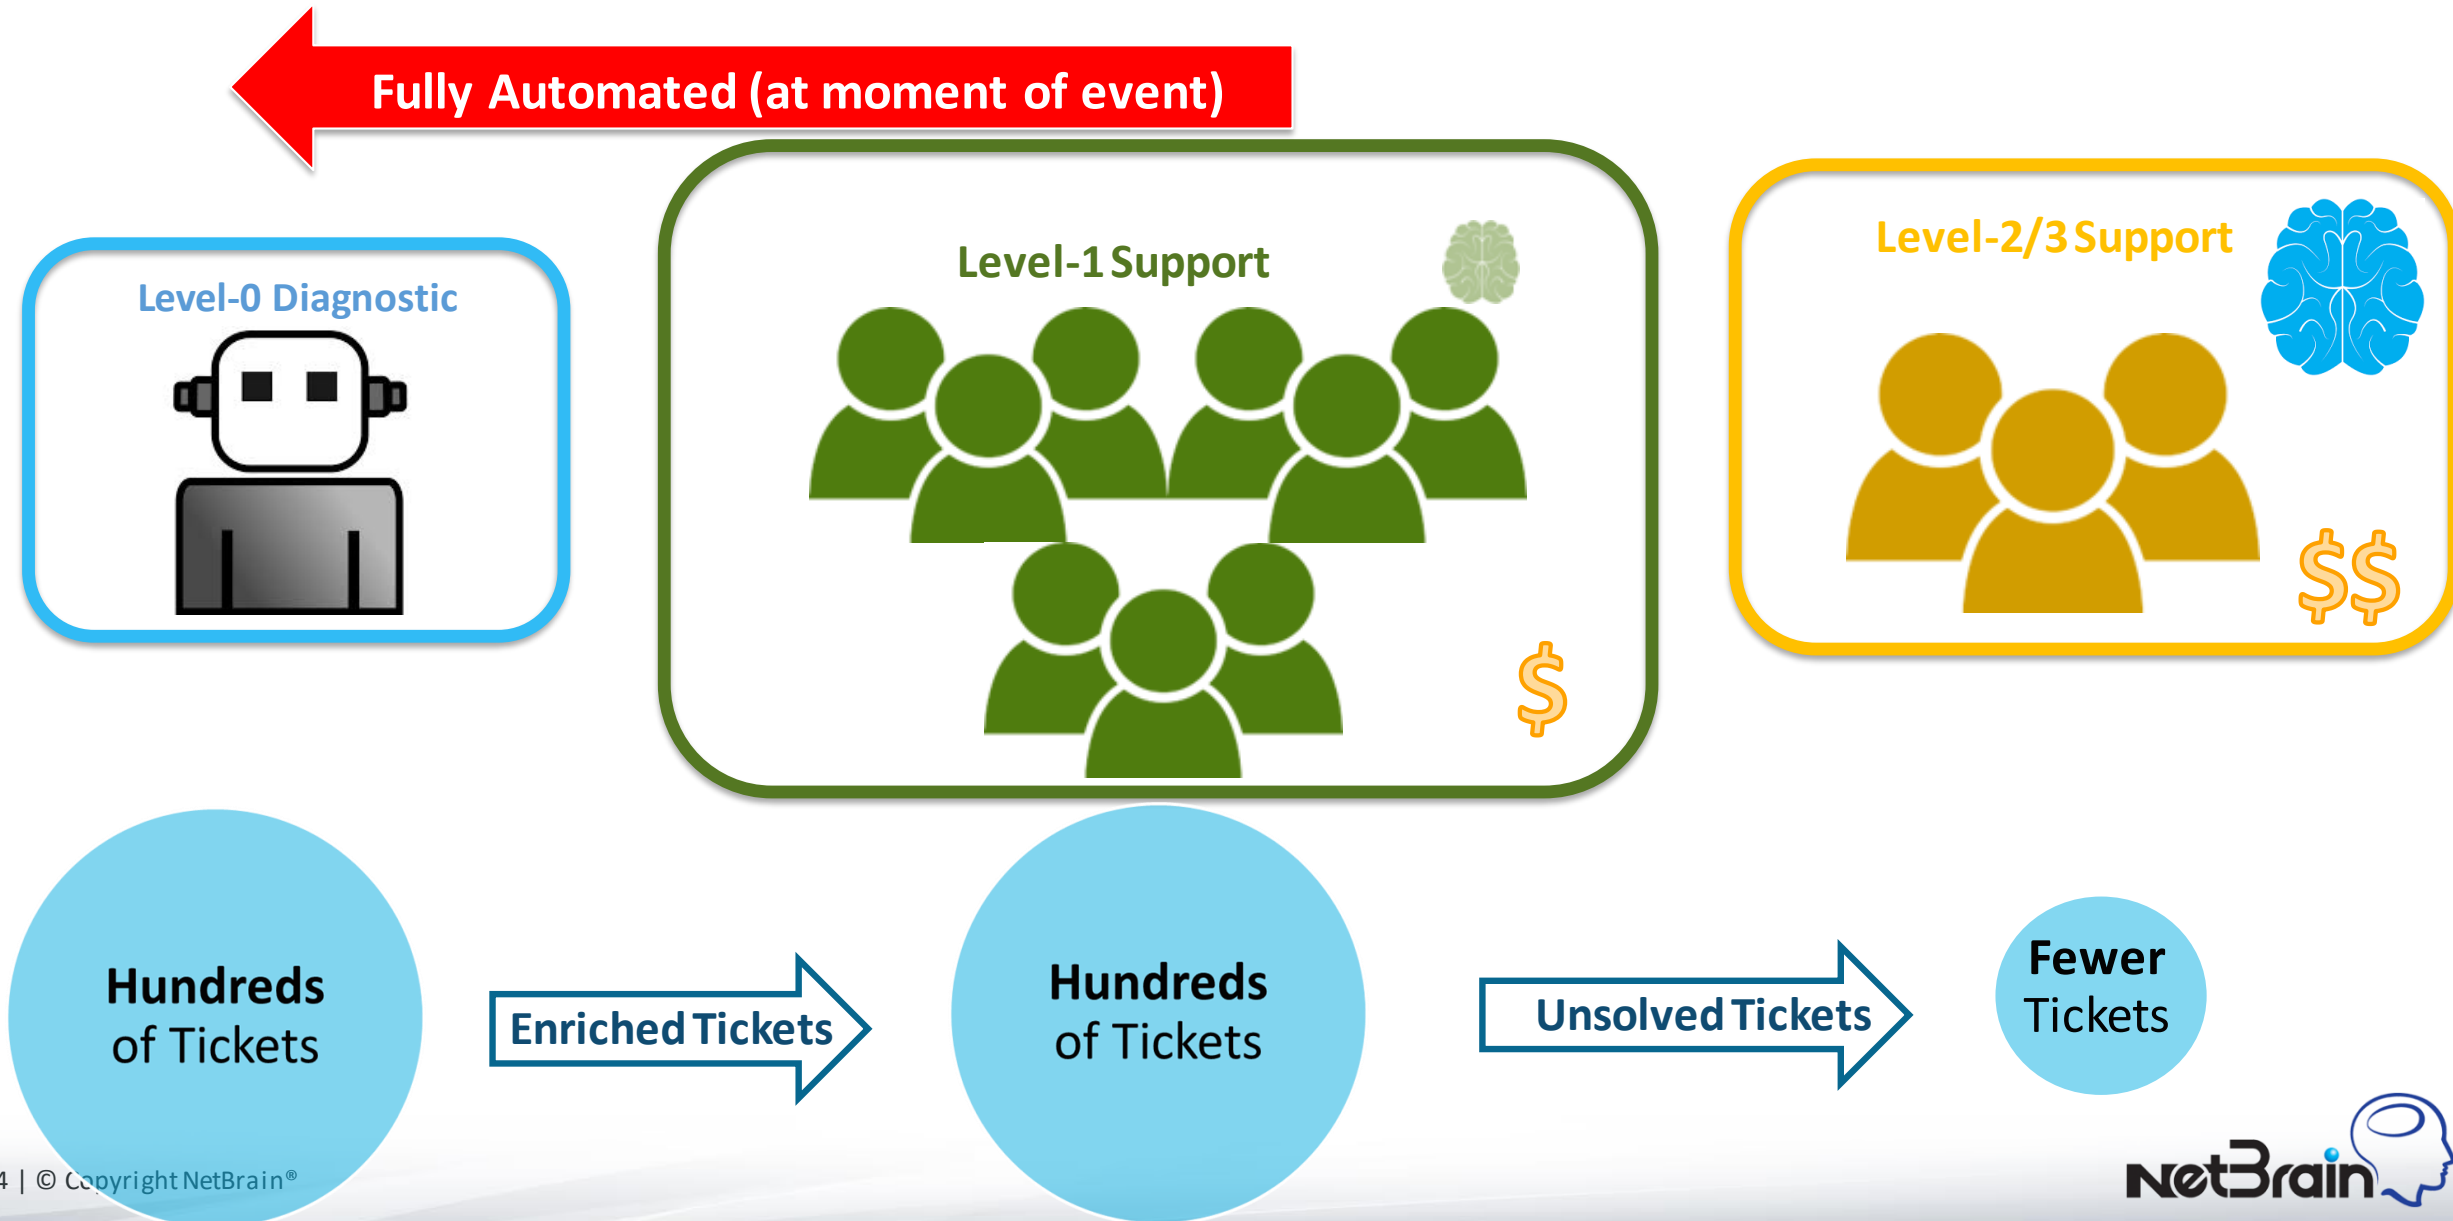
Fully Automated (at moment of event)

Level-0 Diagnostic

Level-1 Support

$

Level-2/3 Support

$$

Hundreds of Tickets

Enriched Tickets

Hundreds of Tickets

Unsolved Tickets

Fewer Tickets

4 | © Copyright NetBrain®

NetBrain